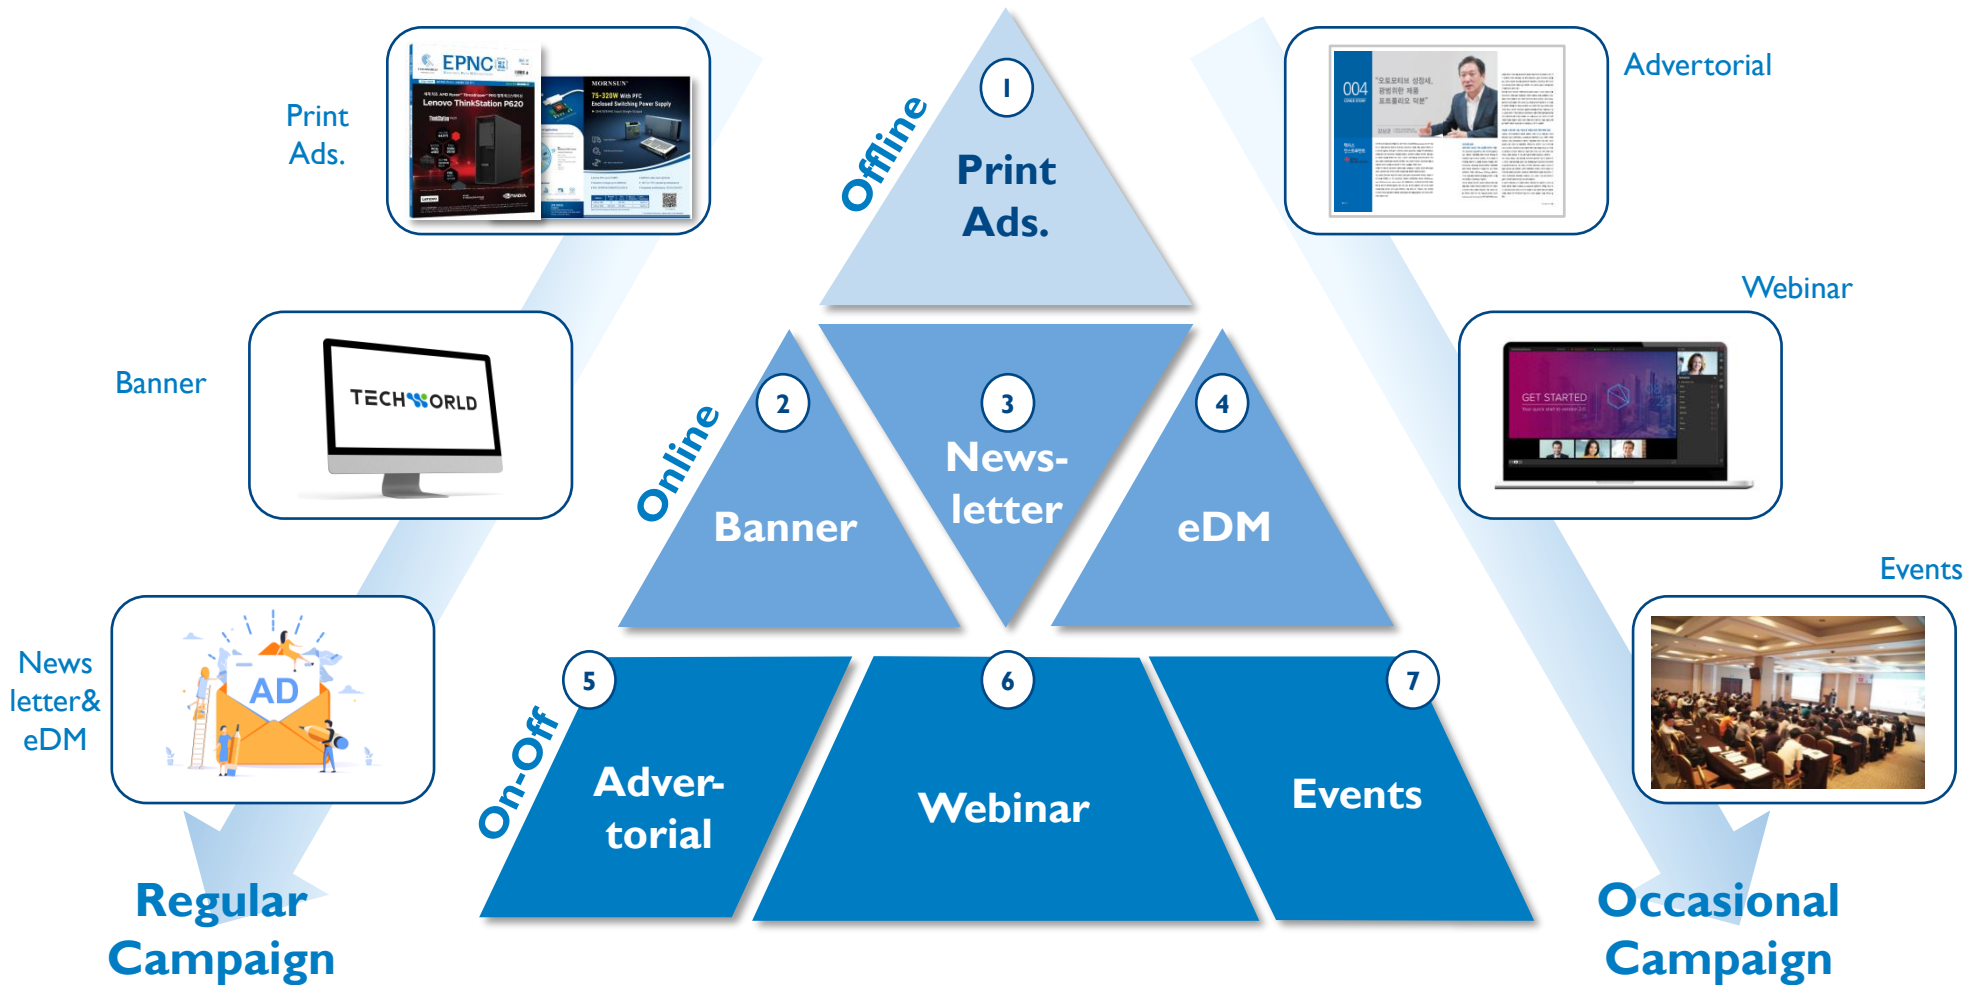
Print Ads.

EPNC

Lenovo ThinkStation P620

MORNSUN

75-320W With PFC Enclosed Switching Power Supply

Offline

1

Print Ads.

004

"오토모티브 성장세, 광범위한 제품 포트폴리오 덕분"

Advertorial

Banner

TECHWORLD

Online

2

Banner

3

News-letter

4

eDM

Webinar

GET STARTED

News letter& eDM

AD

On-Off

5

Adver-torial

6

Webinar

7

Events

Events

Regular Campaign

Occasional Campaign